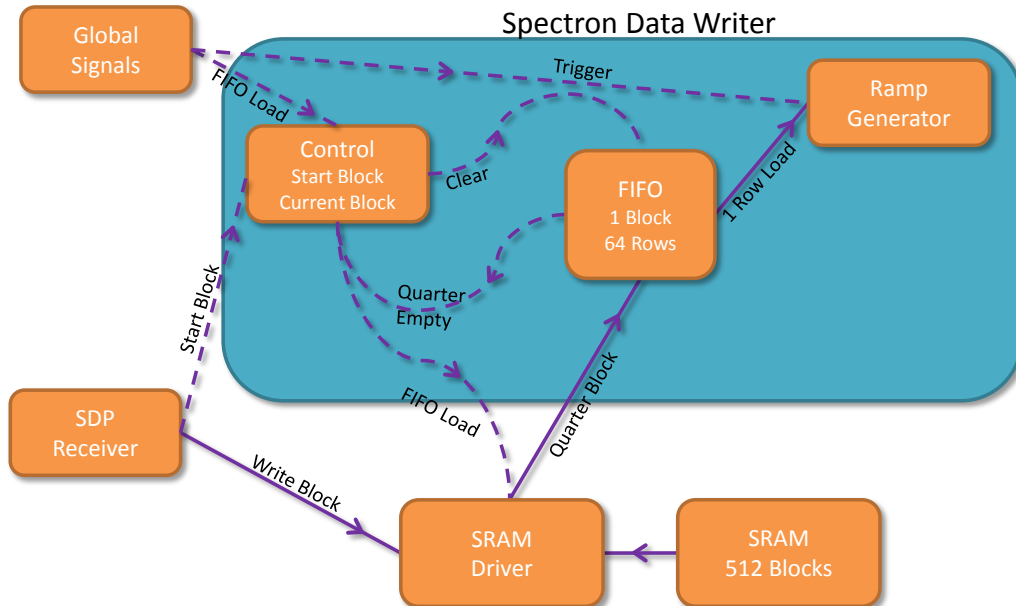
Spectron Data Writer

Global Signals

FIFO Load

Trigger

Ramp Generator

Control
Start Block
Current Block

Clear

FIFO
1 Block
64 Rows

1 Row Load

Quarter Empty

Start Block

FIFO Load

Quarter Block

SDP Receiver

Write Block

SRAM Driver

SRAM
512 Blocks